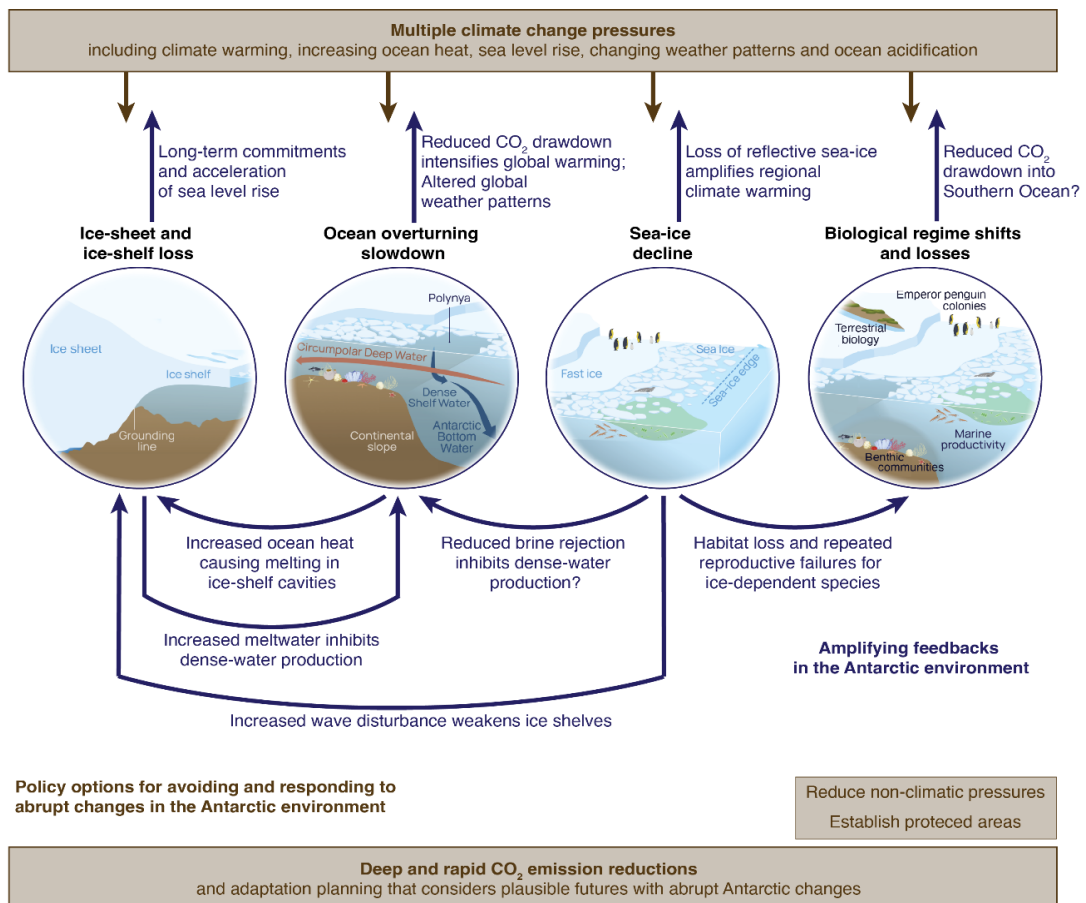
Multiple climate change pressures
including climate warming, increasing ocean heat, sea level rise, changing weather patterns and ocean acidification

Long-term commitments and acceleration of sea level rise

Reduced $CO_2$ drawdown intensifies global warming; Altered global weather patterns

Loss of reflective sea-ice amplifies regional climate warming

Reduced $CO_2$ drawdown into Southern Ocean?

Ice-sheet and ice-shelf loss

Ocean overturning slowdown

Sea-ice decline

Biological regime shifts and losses

Ice sheet
Ice shelf
Grounding line

Polynya
Circumpolar Deep Water
Dense Shelf Water
Continental slope
Antarctic Bottom Water

Fast ice
Sea ice
Sea-ice edge

Emperor penguin colonies
Terrestrial biology
Marine productivity
Benthic communities

Increased ocean heat causing melting in ice-shelf cavities

Reduced brine rejection inhibits dense-water production?

Habitat loss and repeated reproductive failures for ice-dependent species

Increased meltwater inhibits dense-water production

Amplifying feedbacks in the Antarctic environment

Increased wave disturbance weakens ice shelves

Policy options for avoiding and responding to abrupt changes in the Antarctic environment

Reduce non-climatic pressures
Establish proteced areas

Deep and rapid $CO_2$ emission reductions
and adaptation planning that considers plausible futures with abrupt Antarctic changes